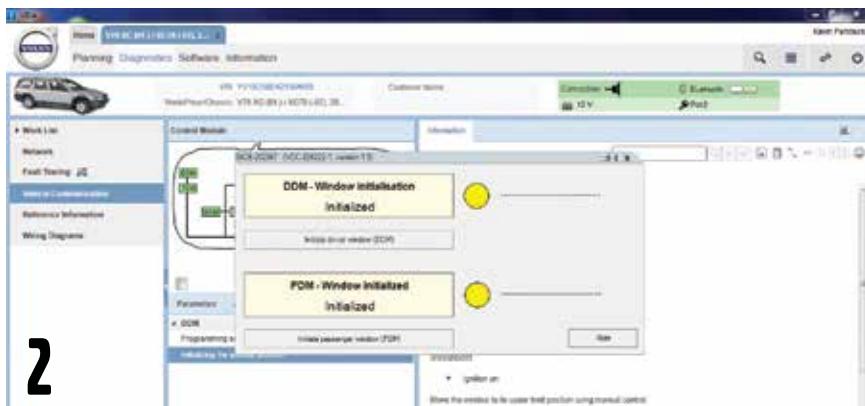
Home

Planning Diagnostics Software Information

Kevin Fanbaro

VIN YV1SC58D421004655

Customer Name

Connection

Bluetooth

12 V

Work List

Network

Fault Tracing

Vehicle Communication

Reference Information

Wiring Diagrams

Control Module

Information

DDM - Window initialisation

Initialized

Initialize driver window (DDM)

PDM - Window initialized

Initialized

Initialize passenger window (PDM)

Parameters

DDM

Programming

Initializing

Ignition on

2